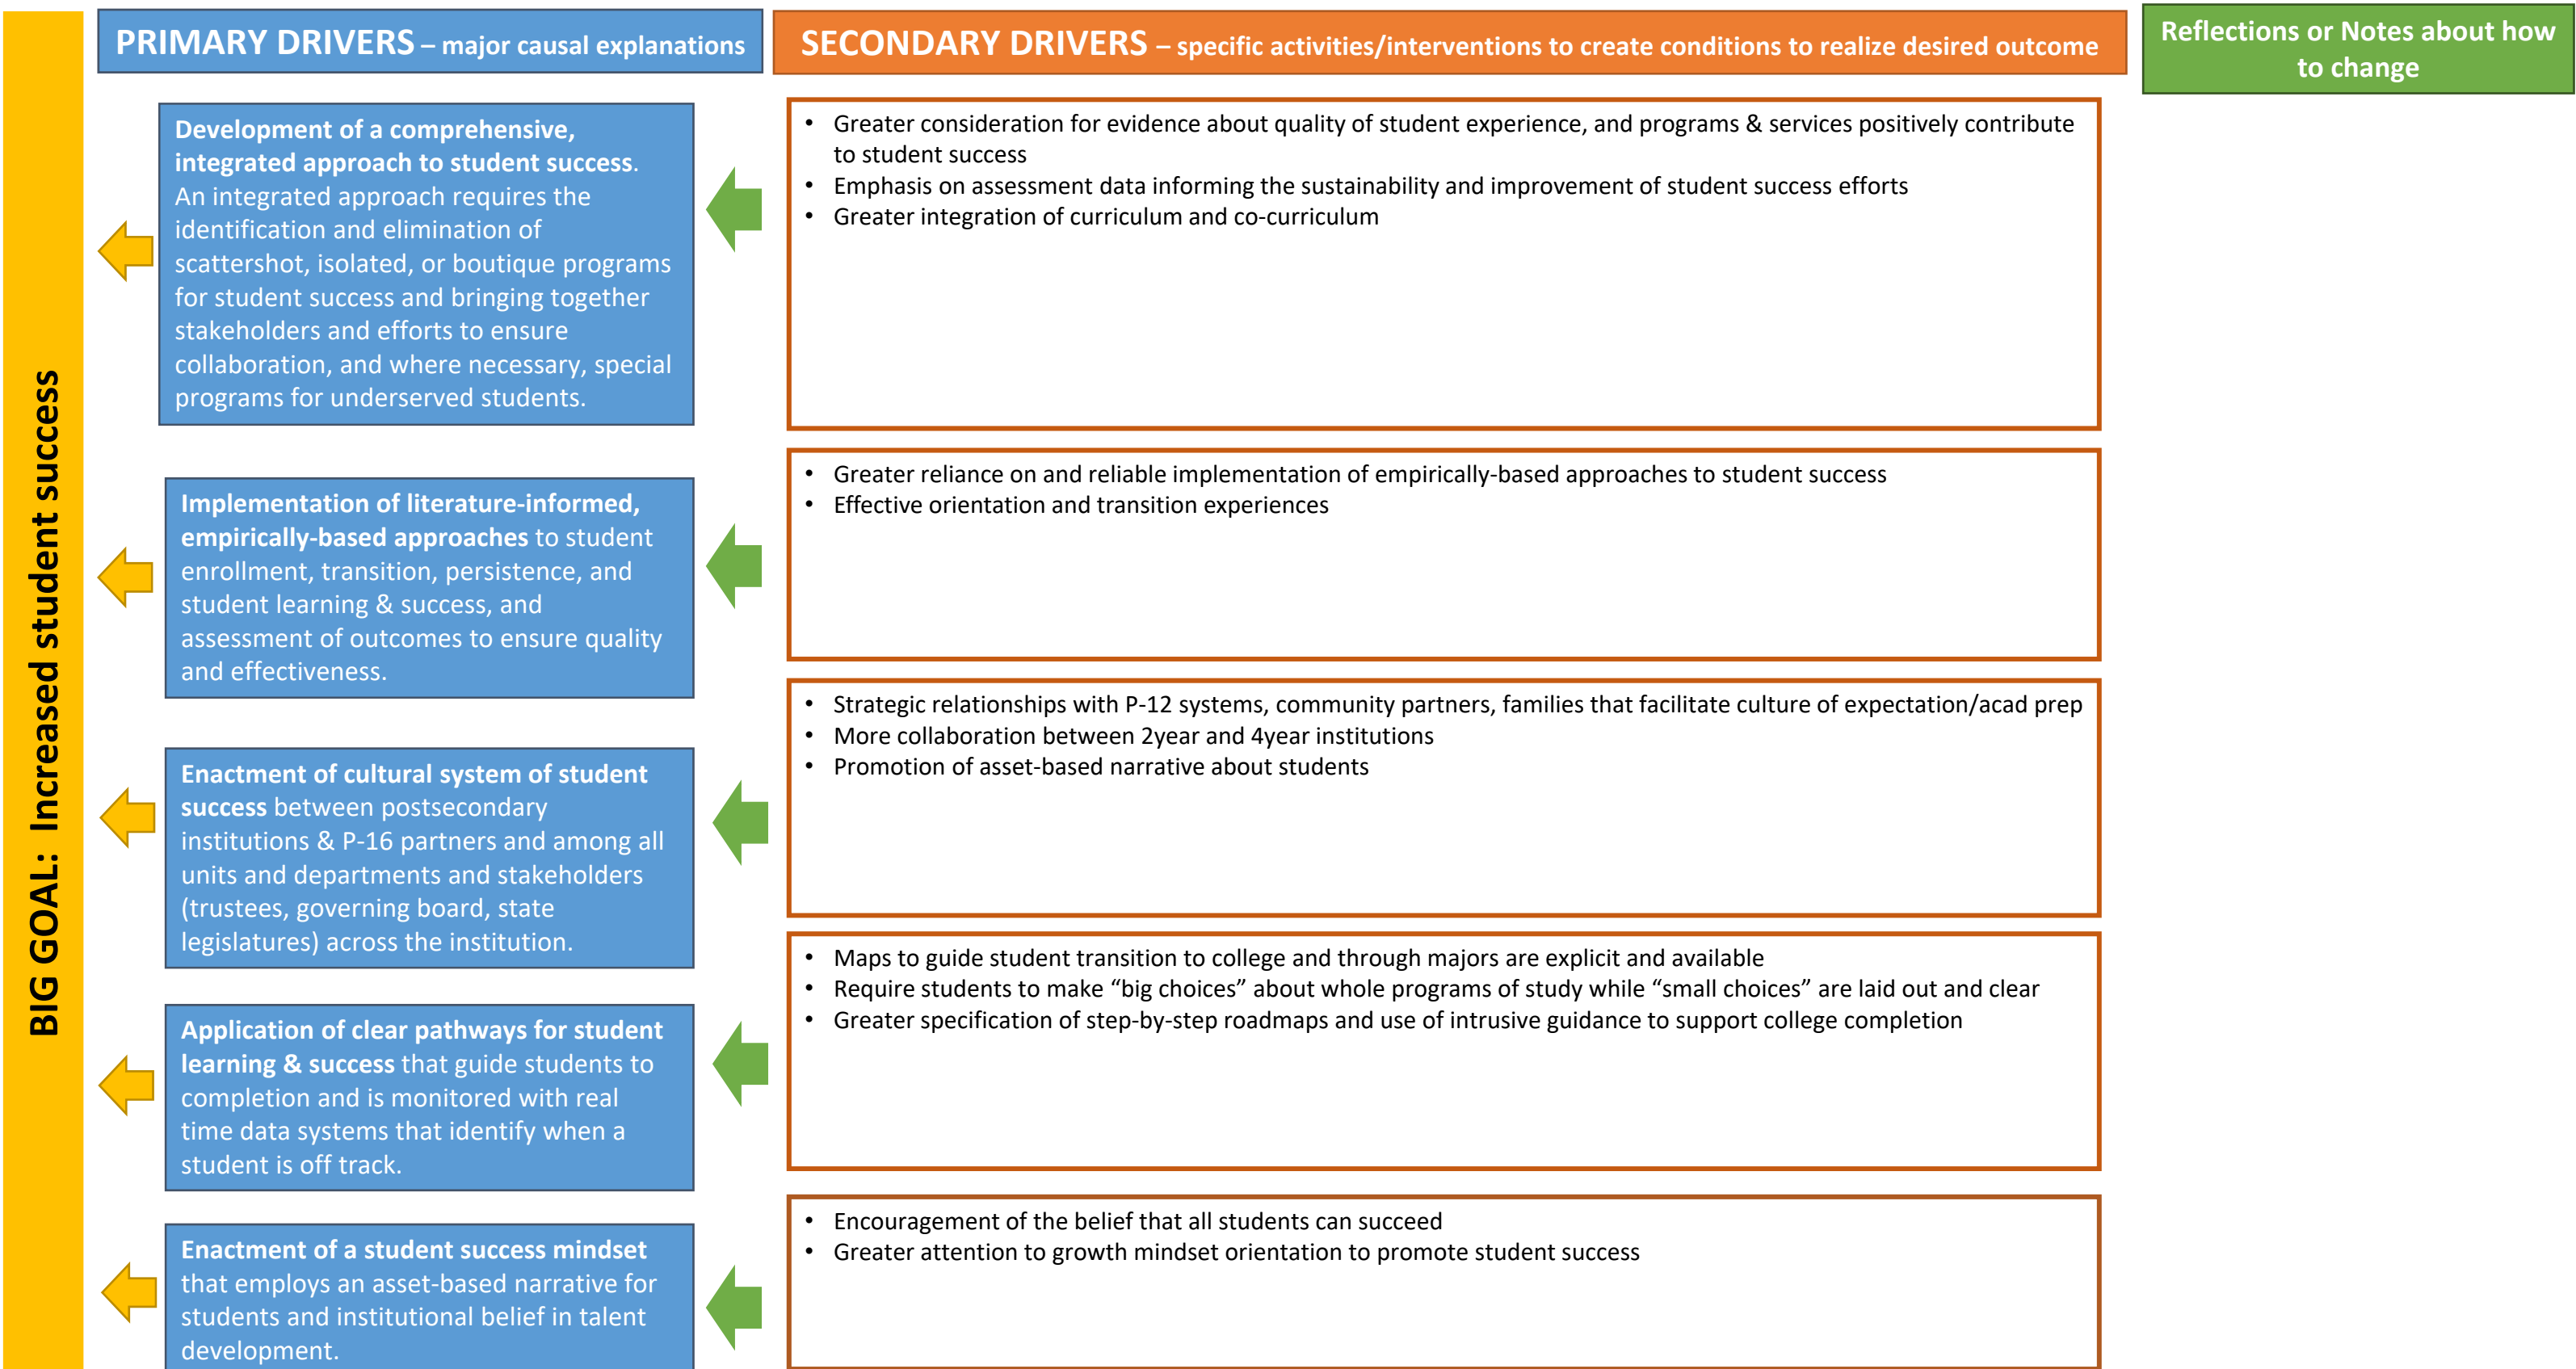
BIG GOAL: Increased student success

PRIMARY DRIVERS – major causal explanations

SECONDARY DRIVERS – specific activities/interventions to create conditions to realize desired outcome

Reflections or Notes about how to change

Development of a comprehensive, integrated approach to student success. An integrated approach requires the identification and elimination of scattershot, isolated, or boutique programs for student success and bringing together stakeholders and efforts to ensure collaboration, and where necessary, special programs for underserved students.

- Greater consideration for evidence about quality of student experience, and programs & services positively contribute to student success
- Emphasis on assessment data informing the sustainability and improvement of student success efforts
- Greater integration of curriculum and co-curriculum

Implementation of literature-informed, empirically-based approaches to student enrollment, transition, persistence, and student learning & success, and assessment of outcomes to ensure quality and effectiveness.

- Greater reliance on and reliable implementation of empirically-based approaches to student success
- Effective orientation and transition experiences

Enactment of cultural system of student success between postsecondary institutions & P-16 partners and among all units and departments and stakeholders (trustees, governing board, state legislatures) across the institution.

- Strategic relationships with P-12 systems, community partners, families that facilitate culture of expectation/acad prep
- More collaboration between 2year and 4year institutions
- Promotion of asset-based narrative about students

Application of clear pathways for student learning & success that guide students to completion and is monitored with real time data systems that identify when a student is off track.

- Maps to guide student transition to college and through majors are explicit and available
- Require students to make “big choices” about whole programs of study while “small choices” are laid out and clear
- Greater specification of step-by-step roadmaps and use of intrusive guidance to support college completion

Enactment of a student success mindset that employs an asset-based narrative for students and institutional belief in talent development.

- Encouragement of the belief that all students can succeed
- Greater attention to growth mindset orientation to promote student success